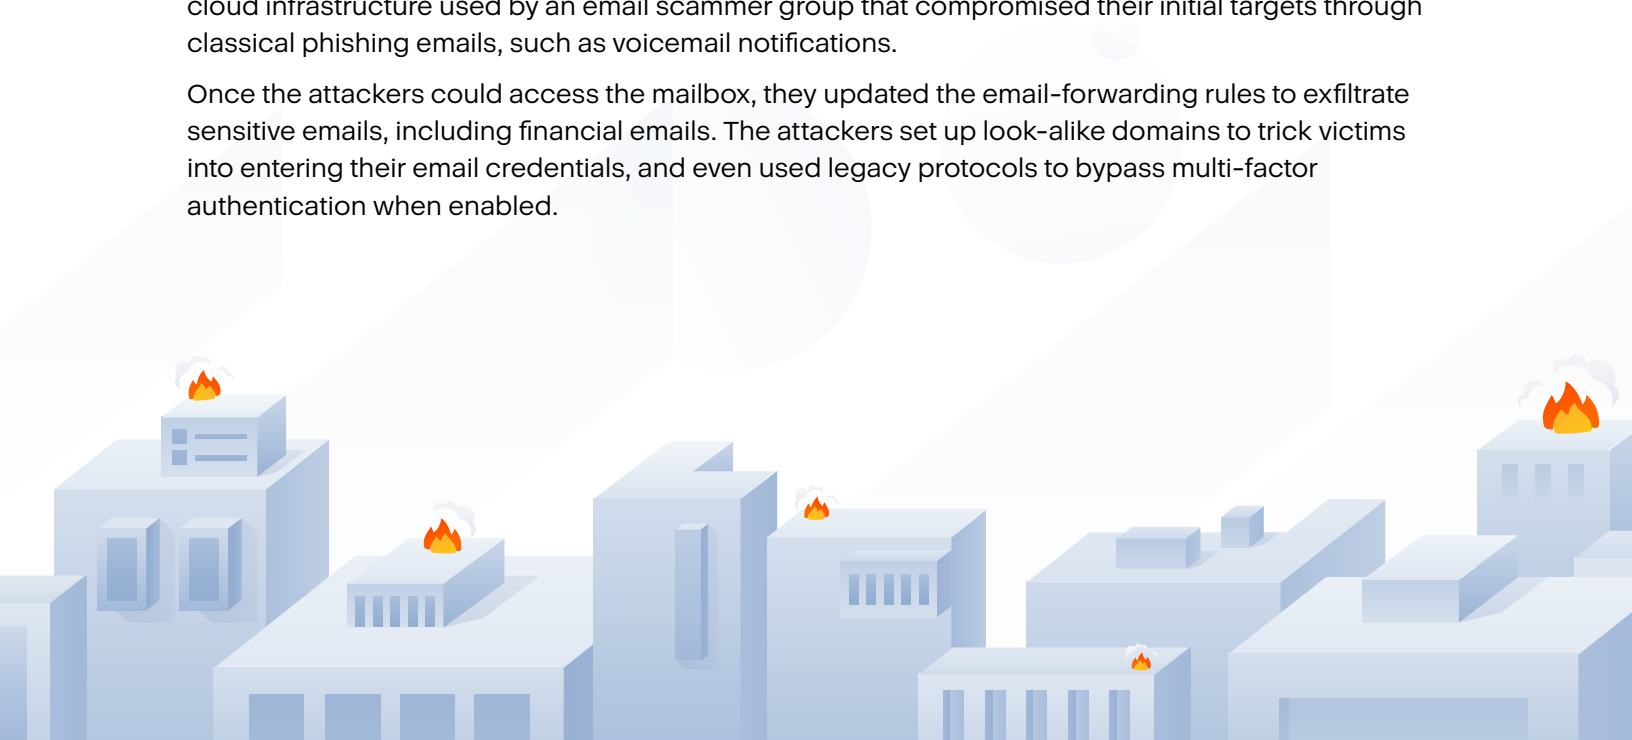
cloud infrastructure used by an email scammer group that compromised their initial targets through classical phishing emails, such as voicemail notifications.

Once the attackers could access the mailbox, they updated the email-forwarding rules to exfiltrate sensitive emails, including financial emails. The attackers set up look-alike domains to trick victims into entering their email credentials, and even used legacy protocols to bypass multi-factor authentication when enabled.